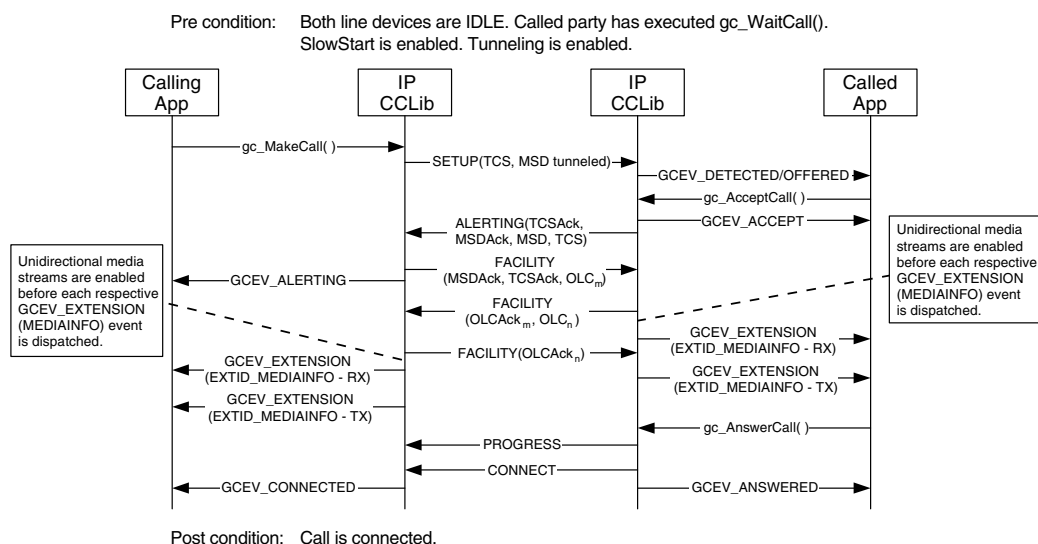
Pre condition: Both line devices are IDLE. Called party has executed gc_WaitCall(). SlowStart is enabled. Tunneling is enabled.

Calling App

IP CCLib

IP CCLib

Called App

gc_MakeCall( )

SETUP(TCS, MSD tunneled)

GCEV_DETECTED/OFFERED

gc_AcceptCall( )

GCEV_ACCEPT

ALERTING(TCSAck, MSDAck, MSD, TCS)

Unidirectional media streams are enabled before each respective GCEV_EXTENSION (MEDIAINFO) event is dispatched.

FACILITY (MSDAck, TCSAck, OLC$_m$)

Unidirectional media streams are enabled before each respective GCEV_EXTENSION (MEDIAINFO) event is dispatched.

GCEV_ALERTING

FACILITY (OLCAck$_m$, OLC$_n$)

GCEV_EXTENSION (EXTID_MEDIAINFO - RX)

FACILITY(OLCAck$_n$)

GCEV_EXTENSION (EXTID_MEDIAINFO - RX)

GCEV_EXTENSION (EXTID_MEDIAINFO - TX)

GCEV_EXTENSION (EXTID_MEDIAINFO - TX)

gc_AnswerCall( )

PROGRESS

CONNECT

GCEV_CONNECTED

GCEV_ANSWERED

Post condition: Call is connected.